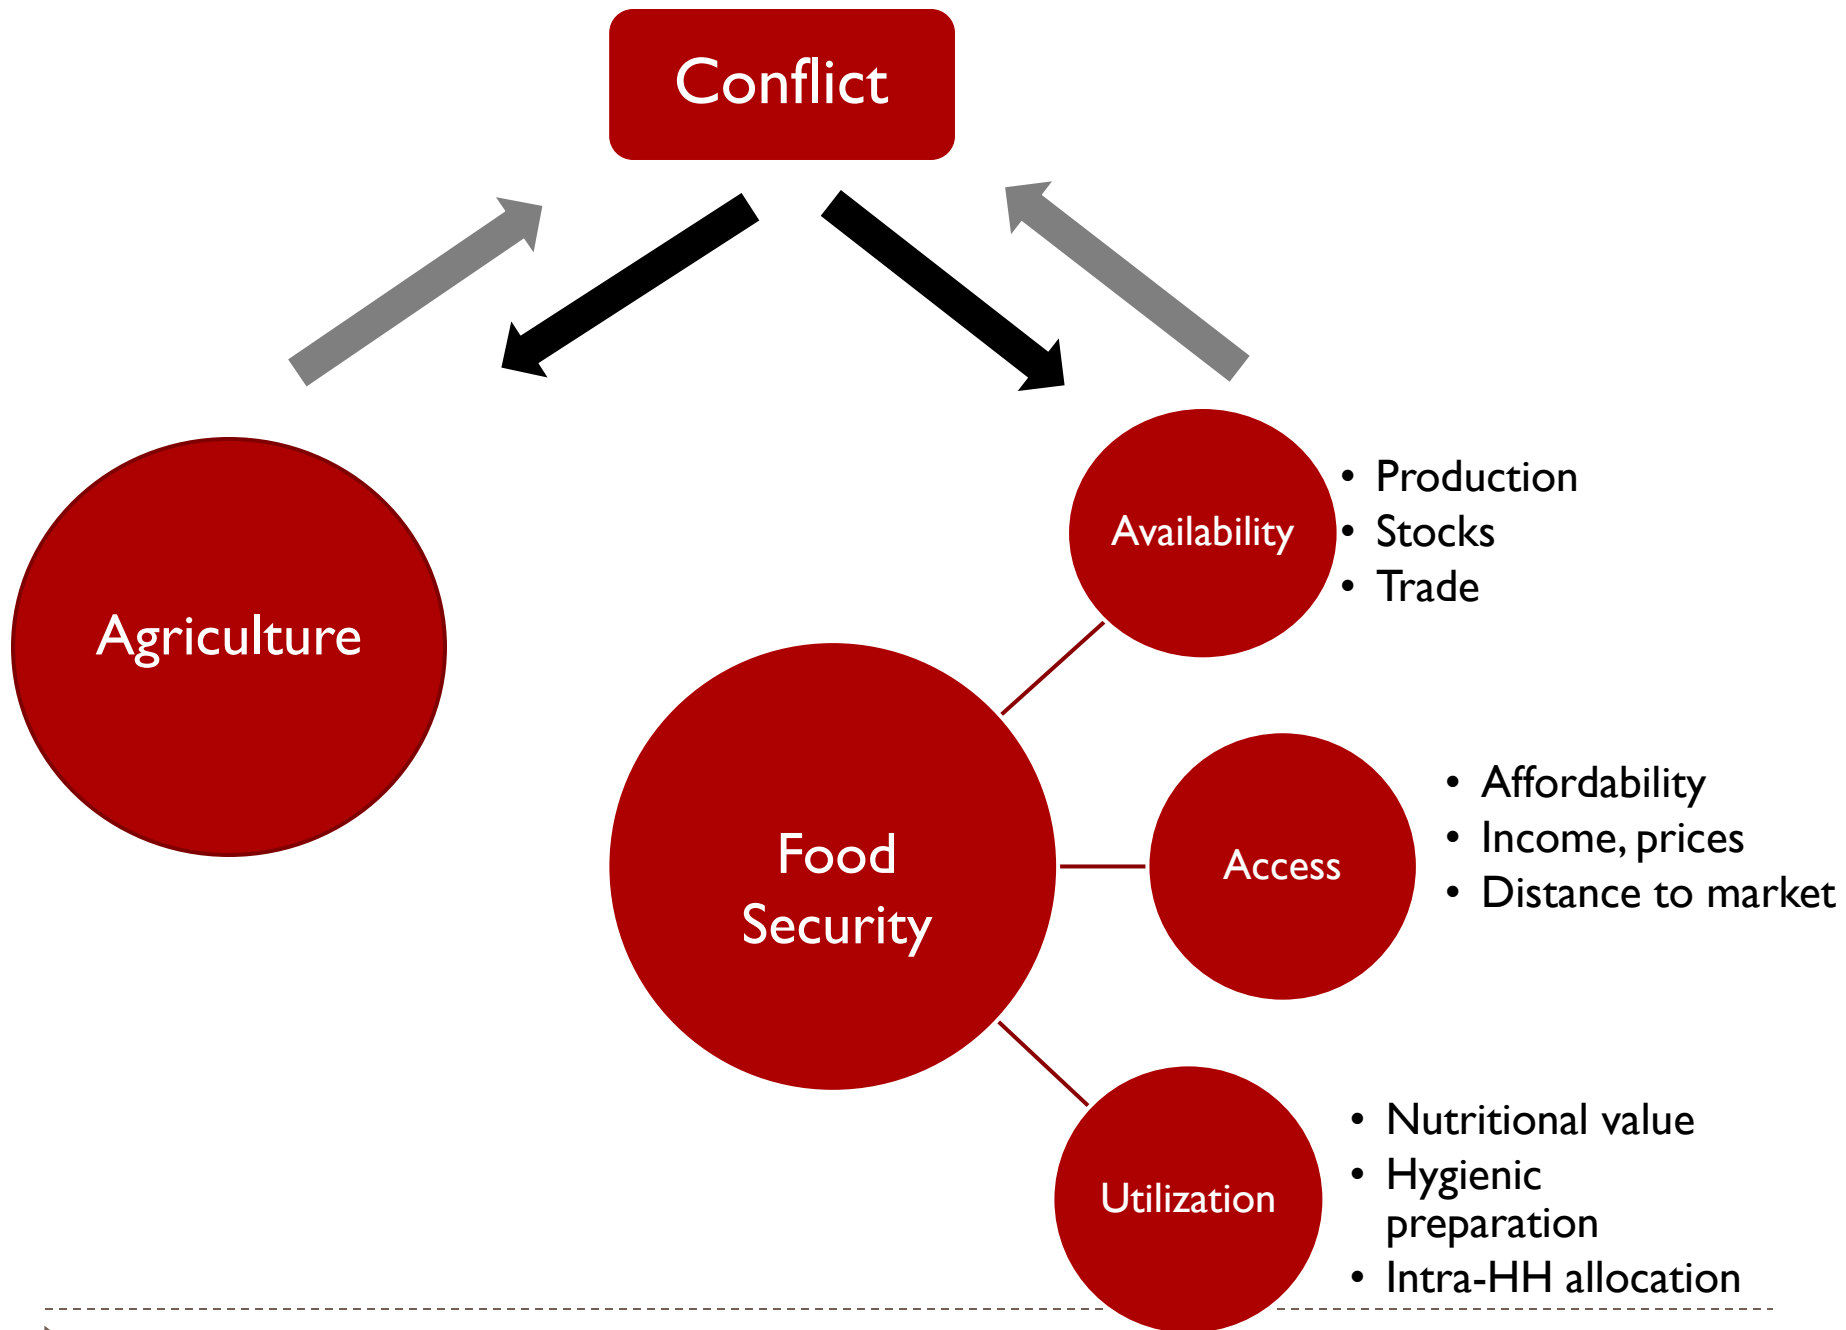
Conflict

Agriculture

Food Security

Availability

• Production
• Stocks
• Trade

Access

• Affordability
• Income, prices
• Distance to market

Utilization

• Nutritional value
• Hygienic preparation
• Intra-HH allocation